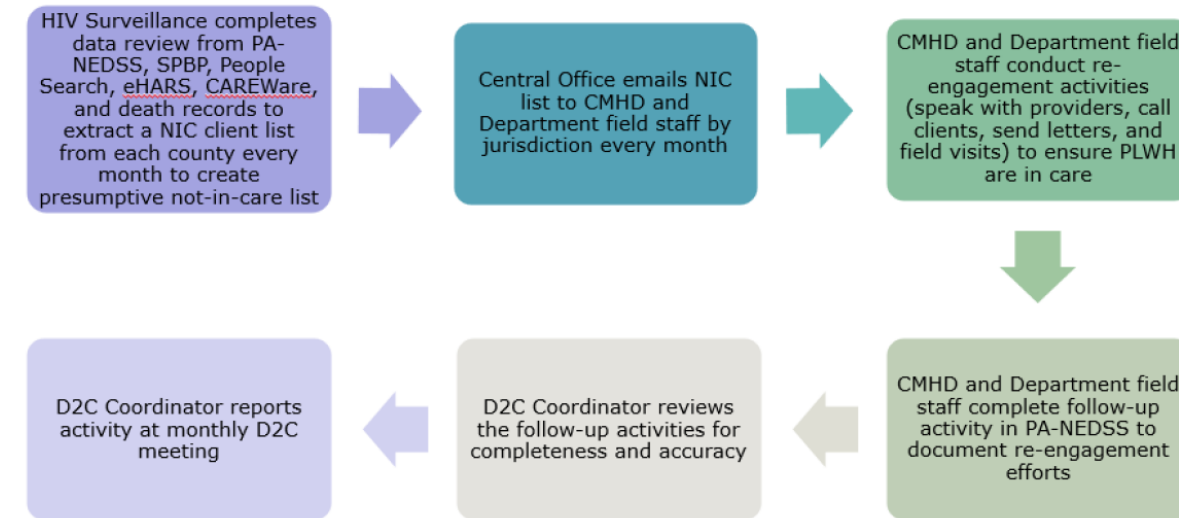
HIV Surveillance completes data review from PA-NEDSS, SPBP, People Search, eHARS, CAREWare, and death records to extract a NIC client list from each county every month to create presumptive not-in-care list

Central Office emails NIC list to CMHD and Department field staff by jurisdiction every month

CMHD and Department field staff conduct re-engagement activities (speak with providers, call clients, send letters, and field visits) to ensure PLWH are in care

CMHD and Department field staff complete follow-up activity in PA-NEDSS to document re-engagement efforts

D2C Coordinator reviews the follow-up activities for completeness and accuracy

D2C Coordinator reports activity at monthly D2C meeting